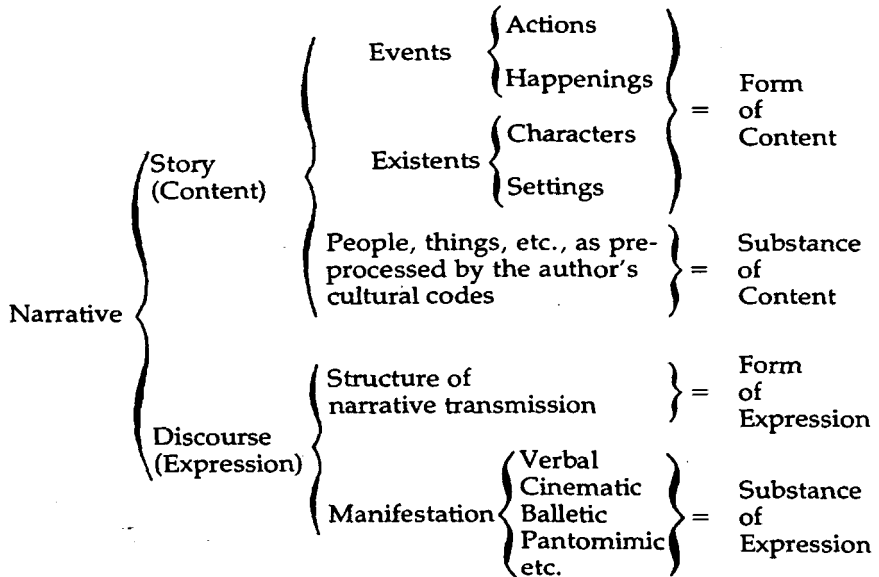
Narrative

Story (Content)

Events
Actions
Happenings

Existents
Characters
Settings

= Form of Content

People, things, etc., as preprocessed by the author's cultural codes

= Substance of Content

Discourse (Expression)

Structure of narrative transmission

= Form of Expression

Manifestation
Verbal
Cinematic
Balletic
Pantomimic
etc.

= Substance of Expression